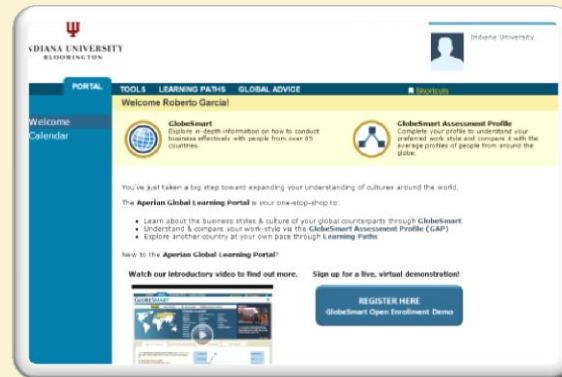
NDIANA UNIVERSITY
BLOOMINGTON

Indiana University

PORTAL TOOLS LEARNING PATHS GLOBAL ADVICE Shortcuts

Welcome
Calendar

Welcome Roberto Garcia!

GlobeSmart
Explore in-depth information on how to conduct business effectively with people from over 65 countries.

GlobeSmart Assessment Profile
Complete your profile to understand your preferred work style and compare it with the average profiles of people from around the globe.

You've just taken a big step toward expanding your understanding of cultures around the world.

The Aperian Global Learning Portal is your one-stop-shop to:

- Learn about the business styles & culture of your global counterparts through GlobeSmart
- Understand & compare your work-style via the GlobeSmart Assessment Profile (GAP)
- Explore another country at your own pace through Learning Paths

New to the Aperian Global Learning Portal?

Watch our introductory video to find out more.

Sign up for a live, virtual demonstration!

GLOBESMART

REGISTER HERE
GlobeSmart Open Enrollment Demo